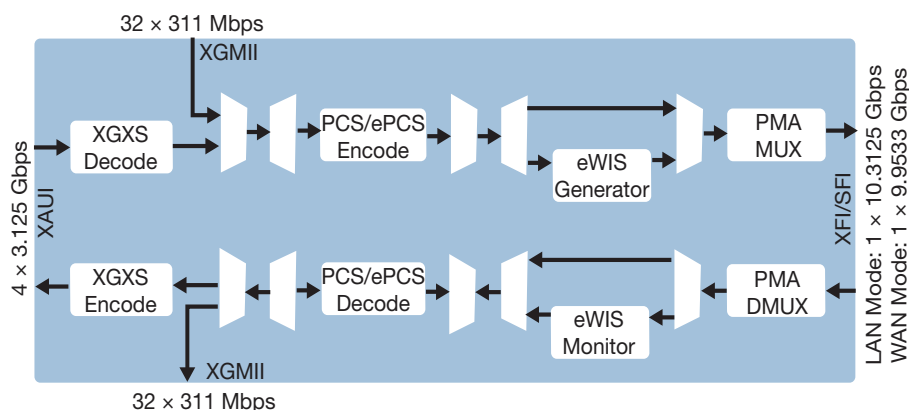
32 × 311 Mbps
XGMII

4 × 3.125 Gbps
XAUI

XGXS Decode

PCS/ePCS Encode

eWIS Generator

PMA MUX

XFI/SFI

LAN Mode: 1 × 10.3125 Gbps
WAN Mode: 1 × 9.9533 Gbps

XGXS Encode

PCS/ePCS Decode

eWIS Monitor

PMA DMUX

XGMII
32 × 311 Mbps